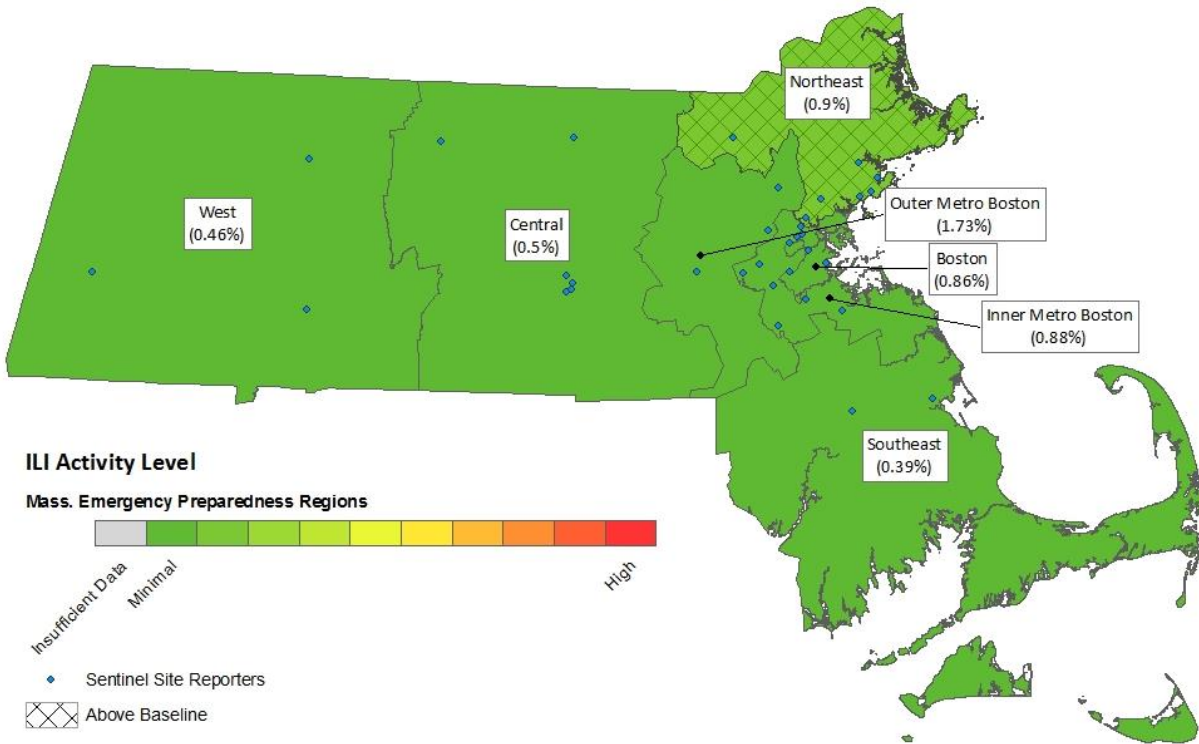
Northeast
(0.9%)

West
(0.46%)

Central
(0.5%)

Outer Metro Boston
(1.73%)

Boston
(0.86%)

Inner Metro Boston
(0.88%)

Southeast
(0.39%)

ILI Activity Level

Mass. Emergency Preparedness Regions

Insufficient Data

Minimal

High

Sentinel Site Reporters

Above Baseline